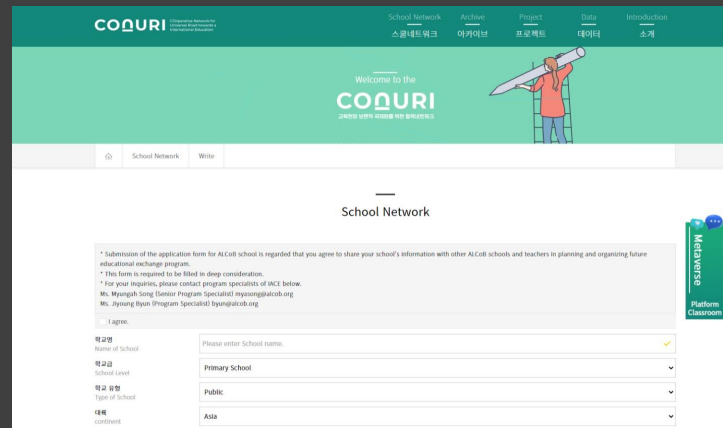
CONURI COoperative Network for Universal Road towards International Education

School Network 스쿨네트워크
Archive 아카이브
Project 프로젝트
Data 데이터
Introduction 소개

Welcome to the
CONURI
교육현장 실현의 국제협력을 위한 협력네트워크

School Network Write

School Network

* Submission of the application form for ALCoB school is regarded that you agree to share your school's information with other ALCoB schools and teachers in planning and organizing future educational exchange program.
* This form is required to be filled in deep consideration.
* For your inquiries, please contact program specialists of IACE below.
Ms. Myungah Song (Senior Program Specialist) myasong@alcob.org
Ms. Jiyoung Byun (Program Specialist) byun@alcob.org

I agree.

학교명
Name of School
Please enter School name.

학교급
School Level
Primary School

학교 유형
Type of School
Public

대륙
continent
Asia

Metaverse
Platform Classroom